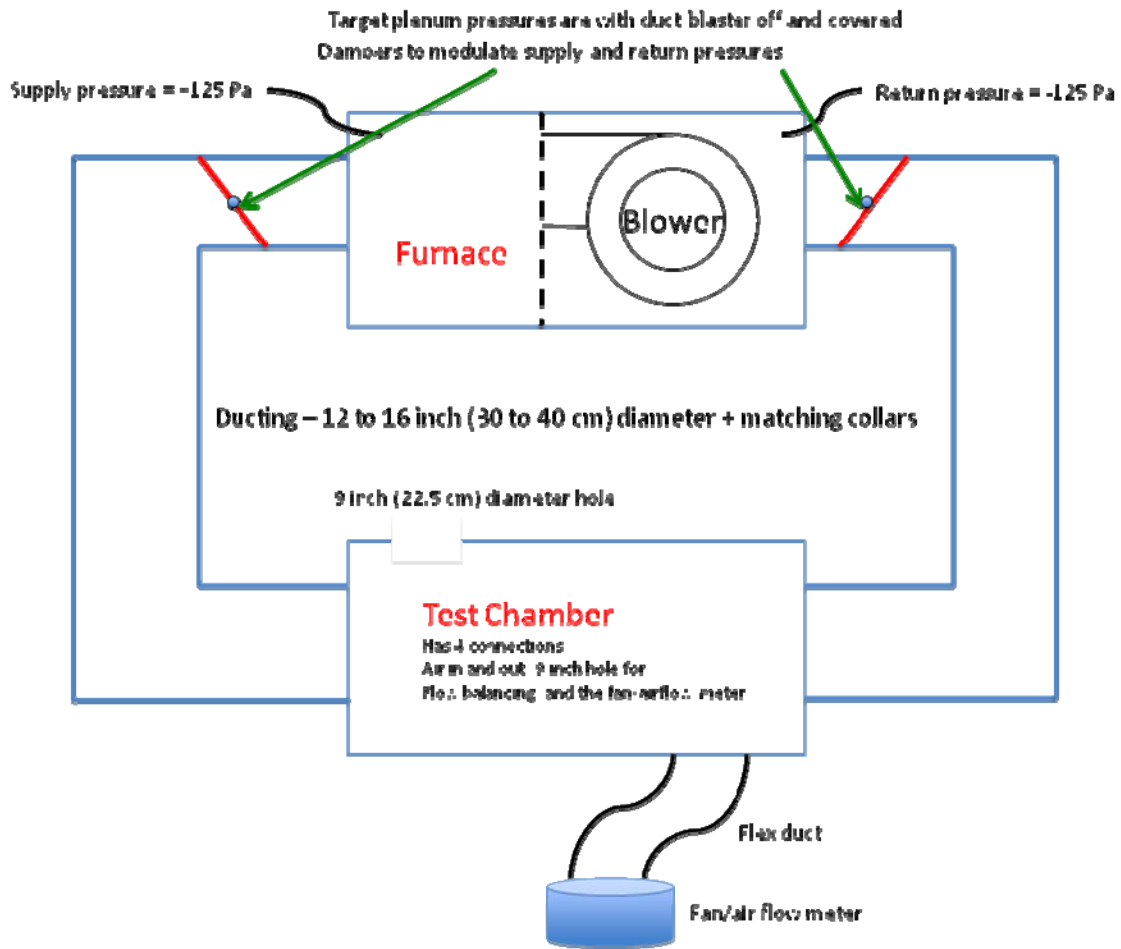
Target plenum pressures are with duct blaster off and covered
Dampers to modulate supply and return pressures

Supply pressure = -125 Pa

Return pressure = -125 Pa

Furnace

Blower

Ducting – 12 to 16 inch (30 to 40 cm) diameter + matching collars

9 inch (22.5 cm) diameter hole

Test Chamber
Has 4 connections
Air in and out 9 inch hole for
Flow balancing and the fan-airflow meter

Flex duct

Fan/air flow meter